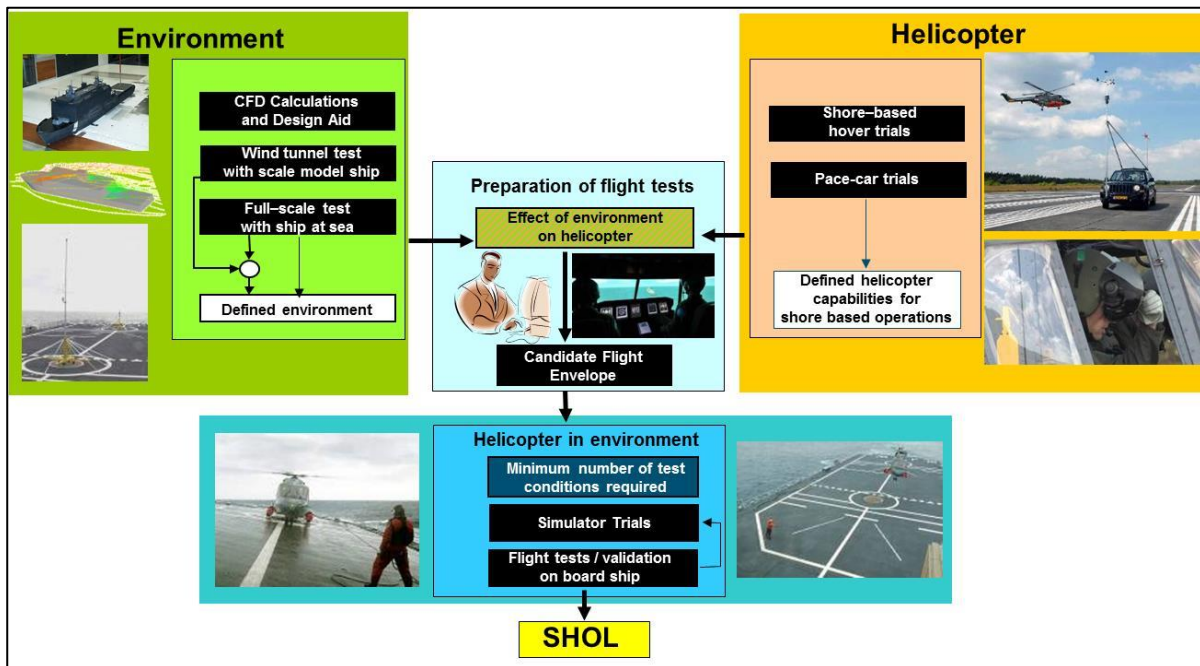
Environment

CFD Calculations and Design Aid

Wind tunnel test with scale model ship

Full–scale test with ship at sea

Defined environment

Preparation of flight tests

Effect of environment on helicopter

Candidate Flight Envelope

Helicopter

Shore–based hover trials

Pace-car trials

Defined helicopter capabilities for shore based operations

Helicopter in environment

Minimum number of test conditions required

Simulator Trials

Flight tests / validation on board ship

SHOL